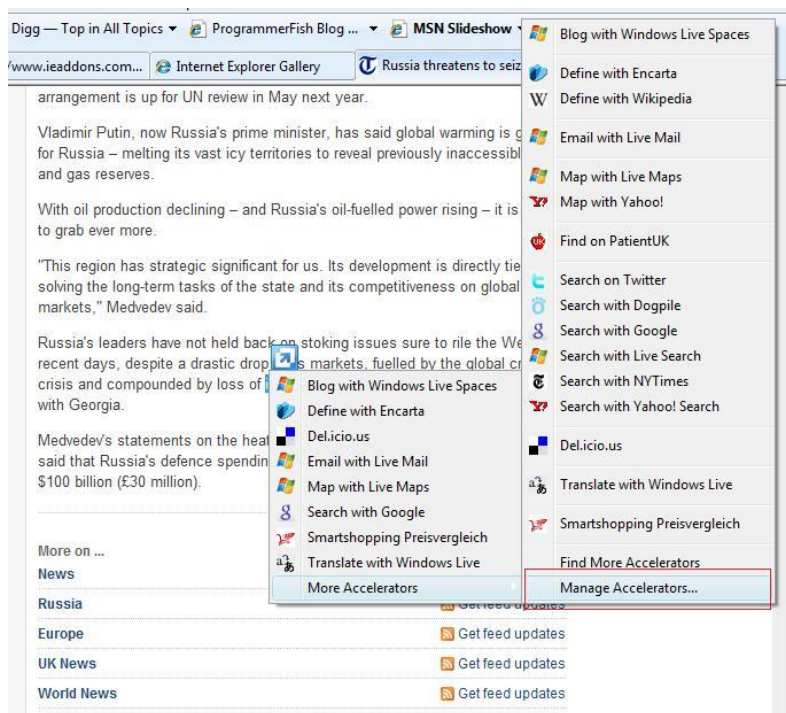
Digg — Top in All Topics ▾ ProgrammerFish Blog ... ▾ MSN Slideshow ▾

www.ieaddons.com... Internet Explorer Gallery Russia threatens to seiz

arrangement is up for UN review in May next year.

Vladimir Putin, now Russia's prime minister, has said global warming is g for Russia – melting its vast icy territories to reveal previously inaccessibl and gas reserves.

With oil production declining – and Russia's oil-fuelled power rising – it is to grab ever more.

"This region has strategic significant for us. Its development is directly tie solving the long-term tasks of the state and its competitiveness on global markets," Medvedev said.

Russia's leaders have not held back on stoking issues sure to rile the We recent days, despite a drastic drop s markets, fuelled by the global cr crisis and compounded by loss of with Georgia.

Medvedev's statements on the heat said that Russia's defence spendin $100 billion (£30 million).

Blog with Windows Live Spaces
Define with Encarta
Del.icio.us
Email with Live Mail
Map with Live Maps
Search with Google
Smartshopping Preisvergleich
Translate with Windows Live
More Accelerators

Blog with Windows Live Spaces
Define with Encarta
Define with Wikipedia
Email with Live Mail
Map with Live Maps
Map with Yahoo!
Find on PatientUK
Search on Twitter
Search with Dogpile
Search with Google
Search with Live Search
Search with NYTimes
Search with Yahoo! Search
Del.icio.us
Translate with Windows Live
Smartshopping Preisvergleich
Find More Accelerators
Manage Accelerators...

More on ...
News
Russia Get feed updates
Europe Get feed updates
UK News Get feed updates
World News Get feed updates